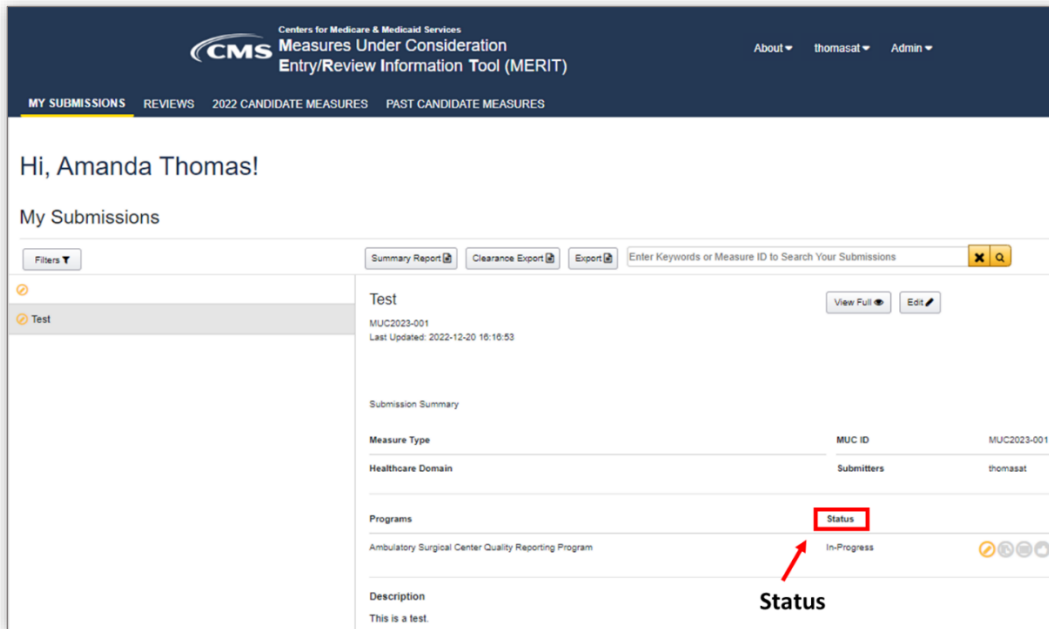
CMS Centers for Medicare & Medicaid Services
Measures Under Consideration Entry/Review Information Tool (MERIT)

About thomasat Admin

MY SUBMISSIONS REVIEWS 2022 CANDIDATE MEASURES PAST CANDIDATE MEASURES

Hi, Amanda Thomas!

My Submissions

Filters

Summary Report Clearance Export Export Enter Keywords or Measure ID to Search Your Submissions

Test

Test
MUC2023-001
Last Updated: 2022-12-20 16:16:53

View Full Edit

Submission Summary

| Measure Type | MUC ID | MUC2023-001 |
|---|---|---|
| Healthcare Domain | Submitters | thomasat |

| Programs | Status |
|---|---|
| Ambulatory Surgical Center Quality Reporting Program | In-Progress |

Status

Description
This is a test.